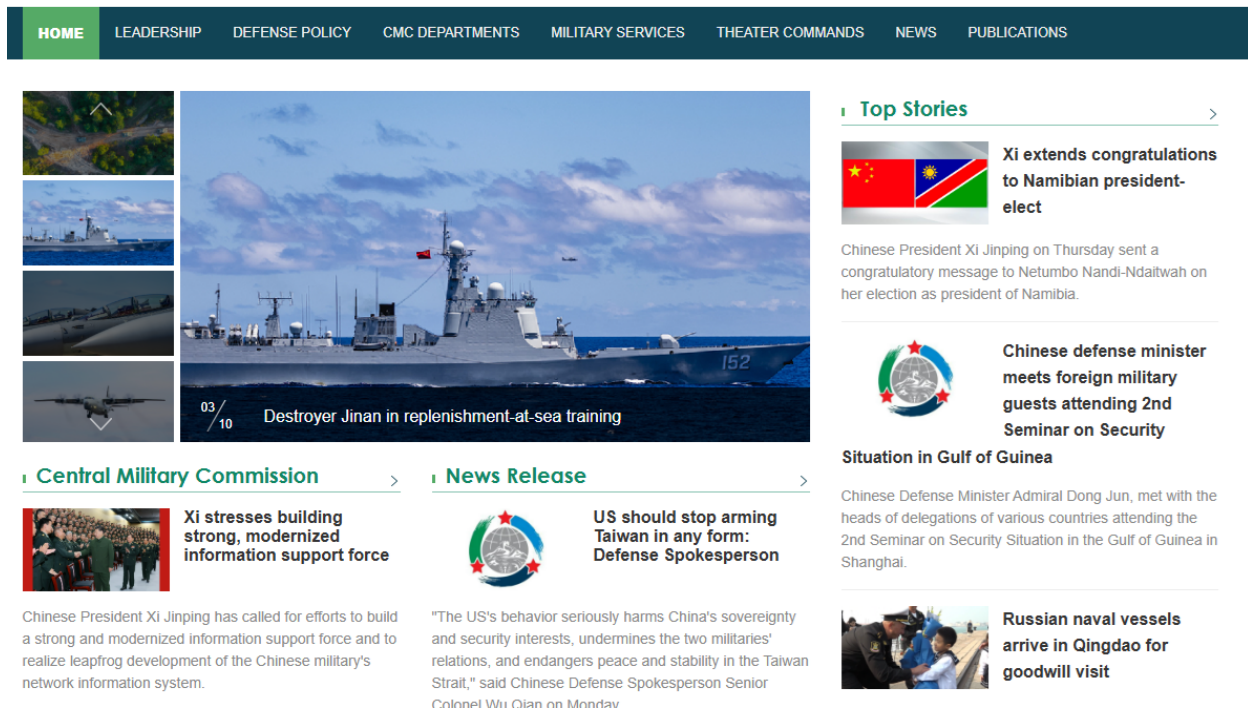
HOME LEADERSHIP DEFENSE POLICY CMC DEPARTMENTS MILITARY SERVICES THEATER COMMANDS NEWS PUBLICATIONS

03/10 Destroyer Jinan in replenishment-at-sea training

152

Top Stories

Xi extends congratulations to Namibian president-elect

Chinese President Xi Jinping on Thursday sent a congratulatory message to Netumbo Nandi-Ndaitwah on her election as president of Namibia.

Chinese defense minister meets foreign military guests attending 2nd Seminar on Security Situation in Gulf of Guinea

Chinese Defense Minister Admiral Dong Jun, met with the heads of delegations of various countries attending the 2nd Seminar on Security Situation in the Gulf of Guinea in Shanghai.

Russian naval vessels arrive in Qingdao for goodwill visit

Central Military Commission

Xi stresses building strong, modernized information support force

Chinese President Xi Jinping has called for efforts to build a strong and modernized information support force and to realize leapfrog development of the Chinese military's network information system.

News Release

US should stop arming Taiwan in any form: Defense Spokesperson

"The US's behavior seriously harms China's sovereignty and security interests, undermines the two militaries' relations, and endangers peace and stability in the Taiwan Strait," said Chinese Defense Spokesperson Senior Colonel Wu Qian on Monday.